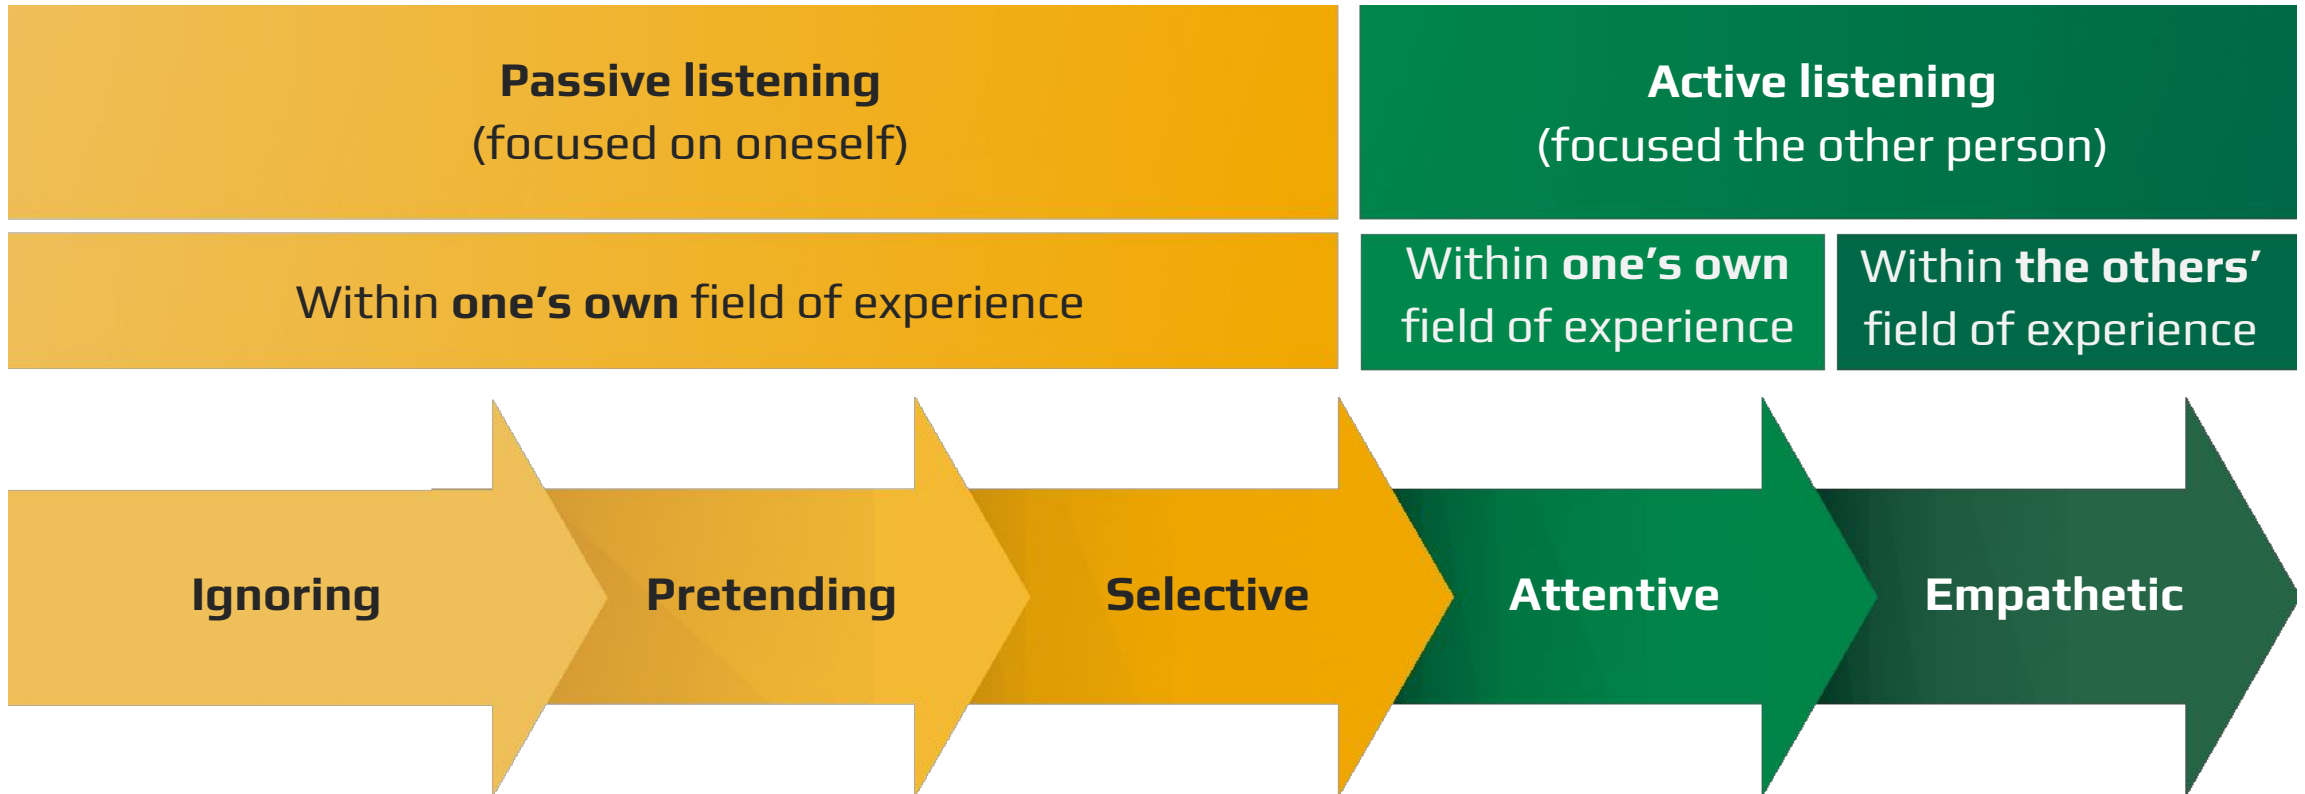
Passive listening
(focused on oneself)

Active listening
(focused the other person)

Within one's own field of experience

Within one's own field of experience

Within the others' field of experience

Ignoring

Pretending

Selective

Attentive

Empathetic